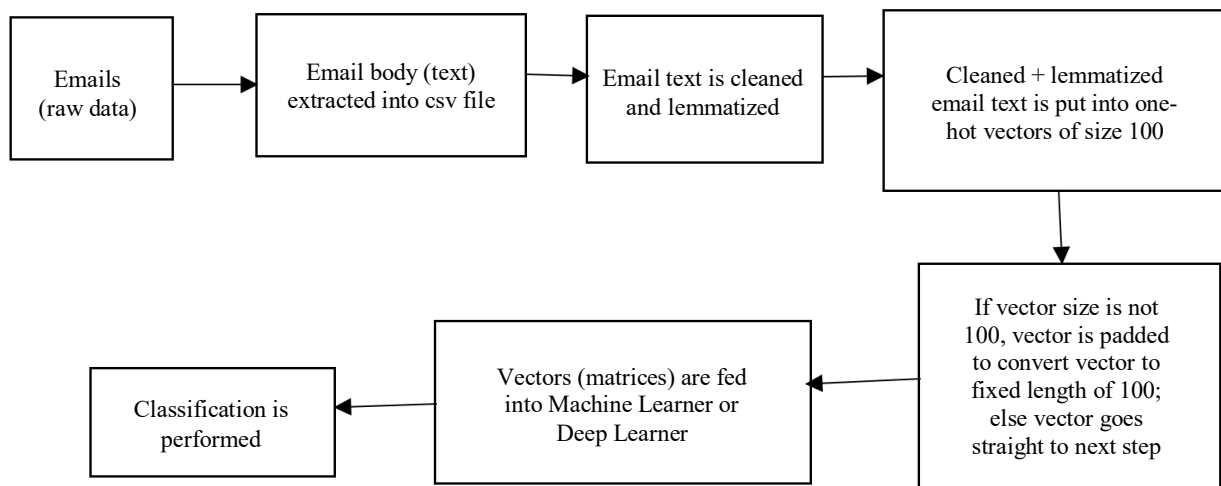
Emails (raw data)

Email body (text) extracted into csv file

Email text is cleaned and lemmatized

Cleaned + lemmatized email text is put into one-hot vectors of size 100

If vector size is not 100, vector is padded to convert vector to fixed length of 100; else vector goes straight to next step

Vectors (matrices) are fed into Machine Learner or Deep Learner

Classification is performed